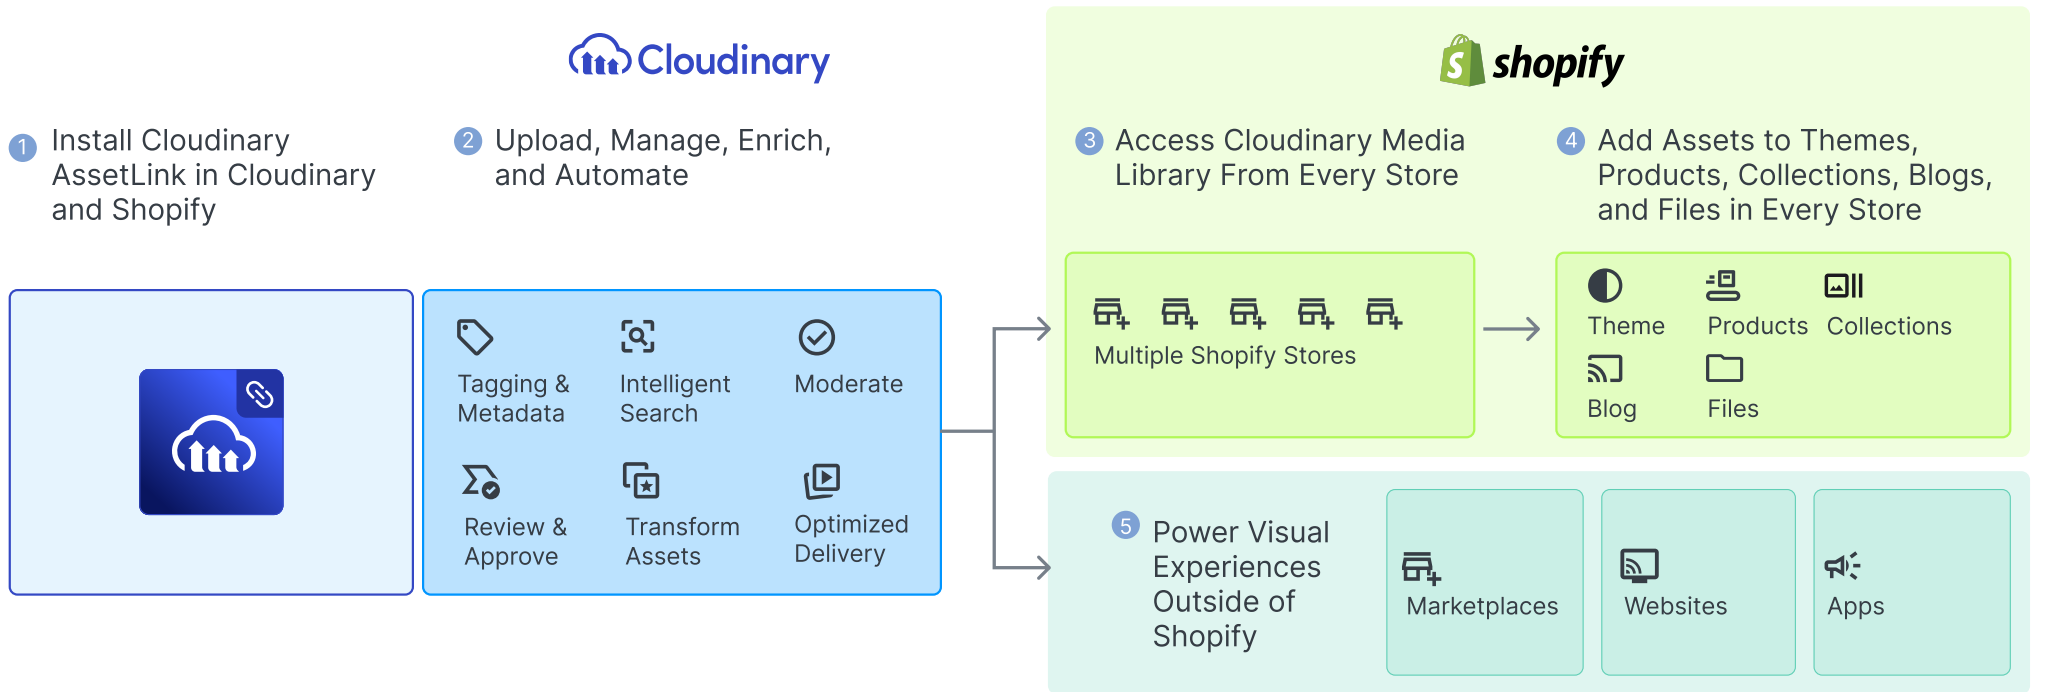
Cloudinary

shopify

1 Install Cloudinary AssetLink in Cloudinary and Shopify

2 Upload, Manage, Enrich, and Automate

3 Access Cloudinary Media Library From Every Store

4 Add Assets to Themes, Products, Collections, Blogs, and Files in Every Store

Tagging & Metadata

Intelligent Search

Moderate

Review & Approve

Transform Assets

Optimized Delivery

Multiple Shopify Stores

Theme

Products

Collections

Blog

Files

5 Power Visual Experiences Outside of Shopify

Marketplaces

Websites

Apps